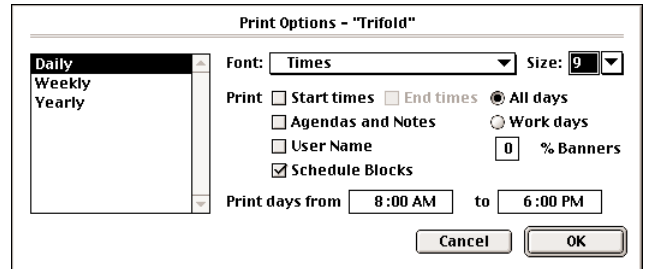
Print Options - "Trifold"

Daily
Weekly
Yearly

Font: Times
Size: 9

Print
Start times
End times
All days
Agendas and Notes
Work days
User Name
0 % Banners
Schedule Blocks

Print days from 8:00 AM to 6:00 PM

Cancel
OK